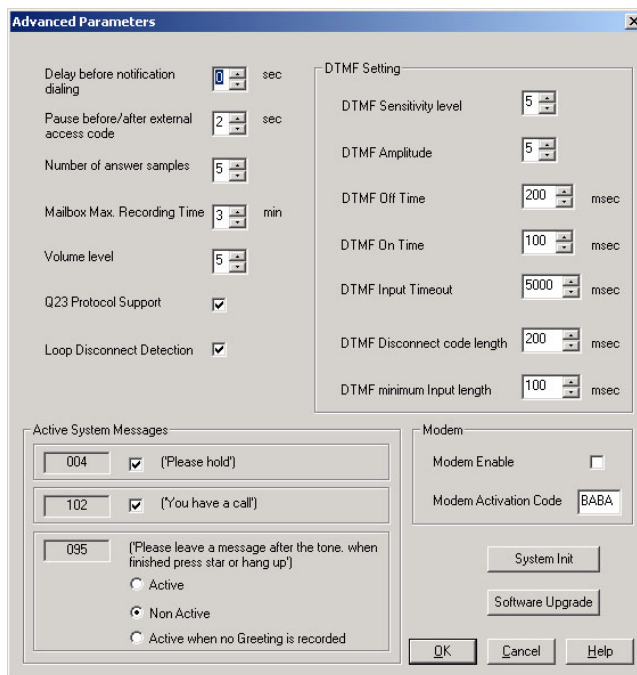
Advanced Parameters

Delay before notification dialing 0 sec

Pause before/after external access code 2 sec

Number of answer samples 5

Mailbox Max. Recording Time 3 min

Volume level 5

Q23 Protocol Support

Loop Disconnect Detection

DTMF Setting

DTMF Sensitivity level 5

DTMF Amplitude 5

DTMF Off Time 200 msec

DTMF On Time 100 msec

DTMF Input Timeout 5000 msec

DTMF Disconnect code length 200 msec

DTMF minimum Input length 100 msec

Active System Messages

004 ('Please hold')

102 ('You have a call')

095 ('Please leave a message after the tone. when finished press star or hang up')

Active

Non Active

Active when no Greeting is recorded

Modem

Modem Enable

Modem Activation Code BABA

System Init

Software Upgrade

OK

Cancel

Help